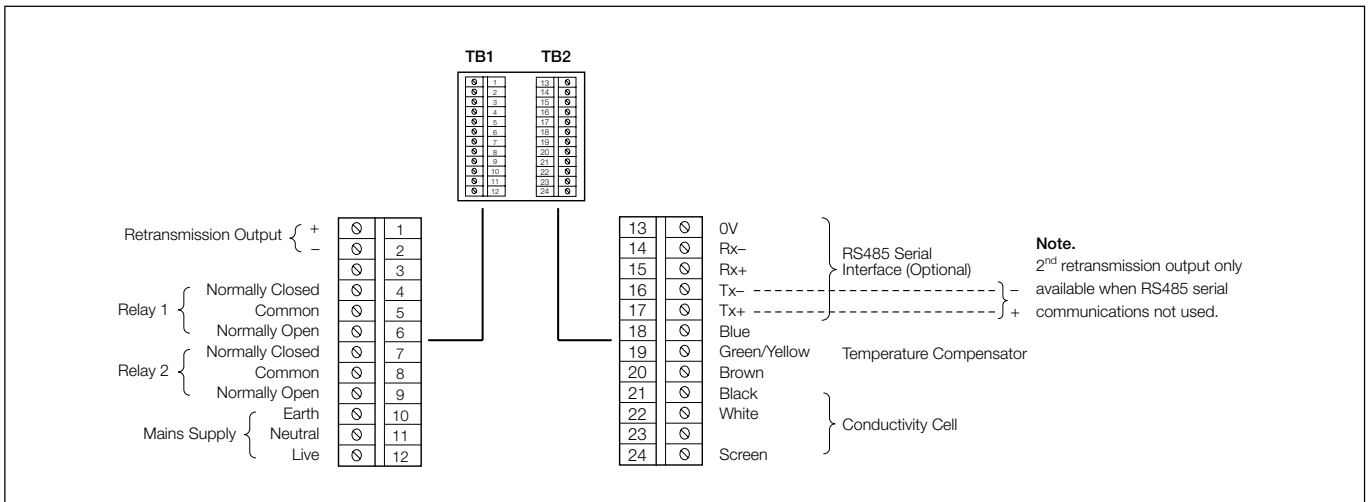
TB1 TB2

1
2
3
4
5
6
7
8
9
10
11
12

13
14
15
16
17
18
19
20
21
22
23
24

Retransmission Output + –

Relay 1 Normally Closed Common Normally Open

Relay 2 Normally Closed Common Normally Open

Mains Supply Earth Neutral Live

| 1 |
|---|
| 2 |
| 3 |
| 4 |
| 5 |
| 6 |
| 7 |
| 8 |
| 9 |
| 10 |
| 11 |
| 12 |

| 13 | 0V |
|---|---|
| 14 | Rx– |
| 15 | Rx+ |
| 16 | Tx– |
| 17 | Tx+ |
| 18 | Blue |
| 19 | Green/Yellow |
| 20 | Brown |
| 21 | Black |
| 22 | White |
| 23 | |
| 24 | Screen |

RS485 Serial Interface (Optional)

–
+

Temperature Compensator

Conductivity Cell

Note.
2$^{nd}$ retransmission output only available when RS485 serial communications not used.